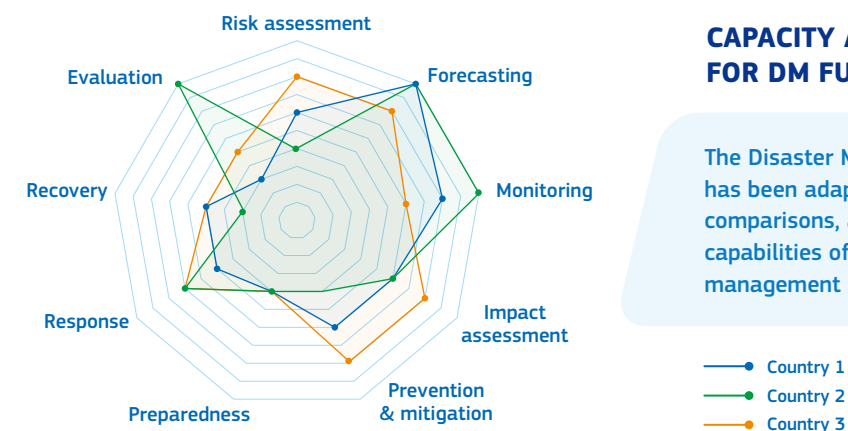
Risk assessment

Forecasting

Monitoring

Impact assessment

Prevention & mitigation

Preparedness

Response

Recovery

Evaluation

CAPACITY A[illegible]
FOR DM FU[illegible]

The Disaster M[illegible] has been adap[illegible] comparisons, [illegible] capabilities of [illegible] management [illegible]

Country 1
Country 2
Country 3